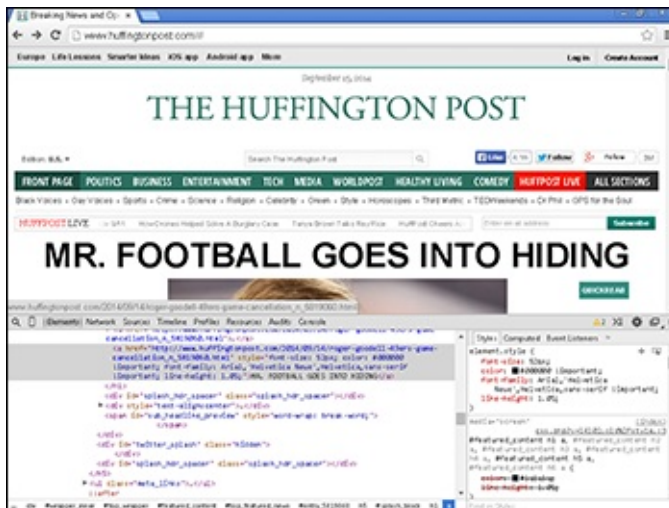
Breaking News and Op ×

www.huffingtonpost.com/

Europe Life Lessons Smarter Ideas iOS app Android app More

Log in Create Account

September 15, 2014

THE HUFFINGTON POST

Edition: U.S.

Search The Huffington Post

Like Follow

FRONT PAGE POLITICS BUSINESS ENTERTAINMENT TECH MEDIA WORLDPOST HEALTHY LIVING COMEDY HUFFPOST LIVE ALL SECTIONS

Black Voices • Gay Voices • Sports • Crime • Science • Religion • Celebrity • Green • Style • Horoscopes • Third Metric • TEDWeekends • Crt Phil • GPS for the Soul

HUFFPOST LIVE

Subscribe

MR. FOOTBALL GOES INTO HIDING

www.huffingtonpost.com/2014/09/14/roger-goodell-49ers-game-cancellation_n_5819068.html

QUICK READ

Elements Network Sources Timeline Profiles Resources Audits Console

cancellation_n_5819068.html">

<a href="http://www.huffingtonpost.com/2014/09/14/roger-goodell-49ers-game-cancellation_n_5819068.html" style="font-size: 52px; color: #000000 !important; font-family: Arial,'Helvetica Neue',Helvetica,sans-serif !important; line-height: 1.05;">MR. FOOTBALL GOES INTO HIDING</a>

</h1>

<div id="splash_hdr_spacer" class="splash_hdr_spacer"></div>

<div style="text-align:center">

<span id="sub_headline_preview" style="word-wrap: break-word;">

</div>

</div>

<div id="twitter_splash" class="hidden">

</div>

<div id="splash_hdr_spacer" class="splash_hdr_spacer"></div>

</div>

<ul class="meta_links">

::after

Styles Computed Event Listeners

element.style {
font-size: 52px;
color: #000000 !important;
font-family: Arial,'Helvetica Neue',Helvetica,sans-serif !important;
line-height: 1.05;
}

media="screen"

#featured_content h1 a, #featured_content h2 a, #featured_content h3 a, #featured_content h4 a, #featured_content h5 a, #featured_content h6 a {
color: #1b4b9e;
line-height: 1.05;
}

Find in Styles